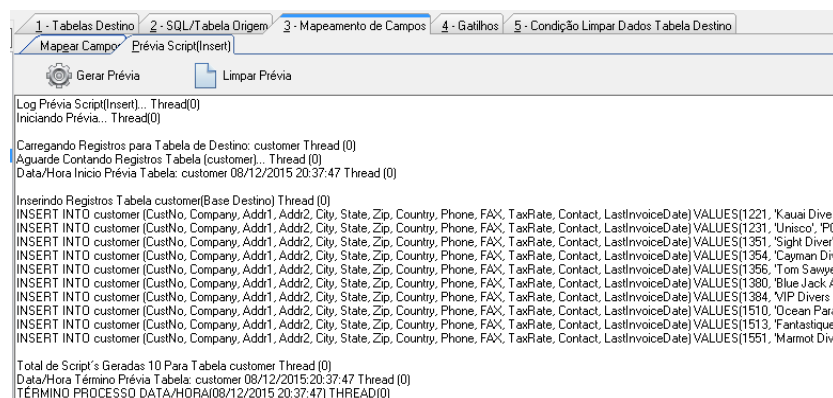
1 - Tabelas Destino | 2 - SQL/Tabela Origem | 3 - Mapeamento de Campos | 4 - Gatilhos | 5 - Condição Limpar Dados Tabela Destino

Mapear Campos | Prévia Script(Insert)

Gerar Prévia | Limpar Prévia

Log Prévia Script(Insert)... Thread(0)
Iniciando Prévia... Thread(0)

Carregando Registros para Tabela de Destino: customer Thread (0)
Aguarde Contando Registros Tabela (customer)... Thread (0)
Data/Hora Início Prévia Tabela: customer 08/12/2015 20:37:47 Thread (0)

Inserindo Registros Tabela customer(Base Destino) Thread (0)
INSERT INTO customer (CustNo, Company, Addr1, Addr2, City, State, Zip, Country, Phone, FAX, TaxRate, Contact, LastInvoiceDate) VALUES(1221, 'Kauai Dive
INSERT INTO customer (CustNo, Company, Addr1, Addr2, City, State, Zip, Country, Phone, FAX, TaxRate, Contact, LastInvoiceDate) VALUES(1231, 'Unisco', 'P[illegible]
INSERT INTO customer (CustNo, Company, Addr1, Addr2, City, State, Zip, Country, Phone, FAX, TaxRate, Contact, LastInvoiceDate) VALUES(1351, 'Sight Diver
INSERT INTO customer (CustNo, Company, Addr1, Addr2, City, State, Zip, Country, Phone, FAX, TaxRate, Contact, LastInvoiceDate) VALUES(1354, 'Cayman Div
INSERT INTO customer (CustNo, Company, Addr1, Addr2, City, State, Zip, Country, Phone, FAX, TaxRate, Contact, LastInvoiceDate) VALUES(1356, 'Tom Sawye
INSERT INTO customer (CustNo, Company, Addr1, Addr2, City, State, Zip, Country, Phone, FAX, TaxRate, Contact, LastInvoiceDate) VALUES(1380, 'Blue Jack A
INSERT INTO customer (CustNo, Company, Addr1, Addr2, City, State, Zip, Country, Phone, FAX, TaxRate, Contact, LastInvoiceDate) VALUES(1384, 'VIP Divers
INSERT INTO customer (CustNo, Company, Addr1, Addr2, City, State, Zip, Country, Phone, FAX, TaxRate, Contact, LastInvoiceDate) VALUES(1510, 'Ocean Para
INSERT INTO customer (CustNo, Company, Addr1, Addr2, City, State, Zip, Country, Phone, FAX, TaxRate, Contact, LastInvoiceDate) VALUES(1513, 'Fantastique
INSERT INTO customer (CustNo, Company, Addr1, Addr2, City, State, Zip, Country, Phone, FAX, TaxRate, Contact, LastInvoiceDate) VALUES(1551, 'Marmot Div

Total de Script´s Geradas 10 Para Tabela customer Thread (0)
Data/Hora Término Prévia Tabela: customer 08/12/2015:20:37:47 Thread (0)
TÉRMINO PROCESSO DATA/HORA(08/12/2015 20:37:47) THREAD(0)